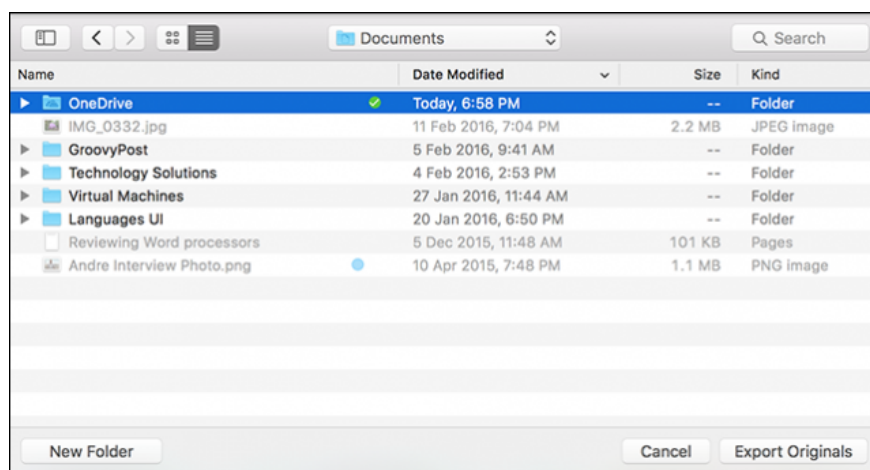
Documents

Search

| Name | Date Modified | Size | Kind |
|---|---|---|---|
| OneDrive | Today, 6:58 PM | -- | Folder |
| IMG_0332.jpg | 11 Feb 2016, 7:04 PM | 2.2 MB | JPEG image |
| GroovyPost | 5 Feb 2016, 9:41 AM | -- | Folder |
| Technology Solutions | 4 Feb 2016, 2:53 PM | -- | Folder |
| Virtual Machines | 27 Jan 2016, 11:44 AM | -- | Folder |
| Languages UI | 20 Jan 2016, 6:50 PM | -- | Folder |
| Reviewing Word processors | 5 Dec 2015, 11:48 AM | 101 KB | Pages |
| Andre Interview Photo.png | 10 Apr 2015, 7:48 PM | 1.1 MB | PNG image |

New Folder

Cancel

Export Originals